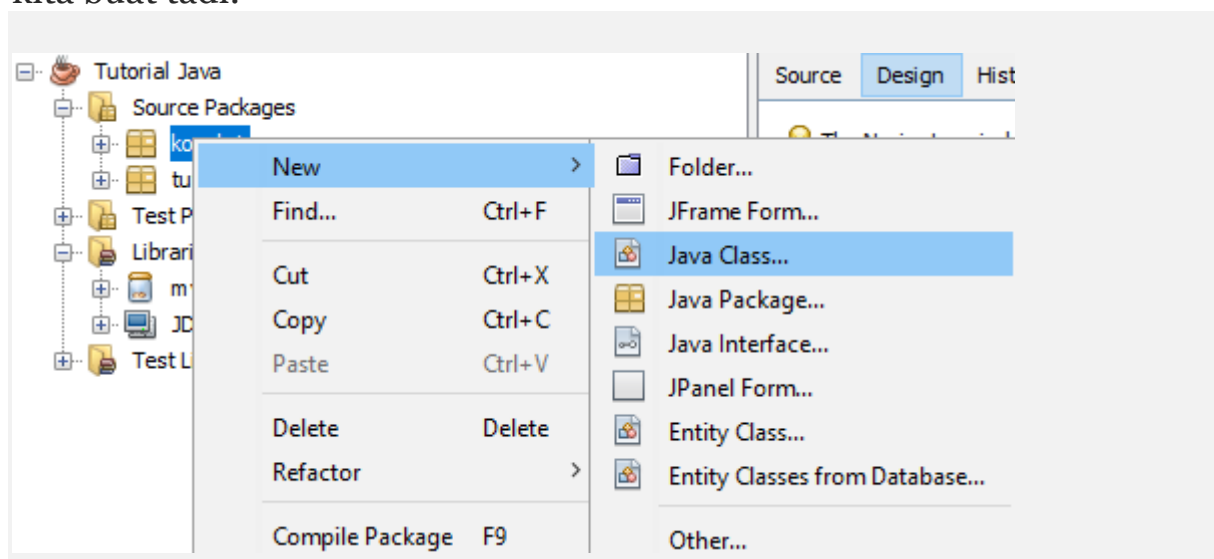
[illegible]

Tutorial Java
Source Packages
ko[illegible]
tu
Test P
Librari
m
JD
Test L

Source | Design | Hist

New >
Find... Ctrl+F
Cut Ctrl+X
Copy Ctrl+C
Paste Ctrl+V
Delete Delete
Refactor >
Compile Package F9

Folder...
JFrame Form...
Java Class...
Java Package...
Java Interface...
JPanel Form...
Entity Class...
Entity Classes from Database...
Other...